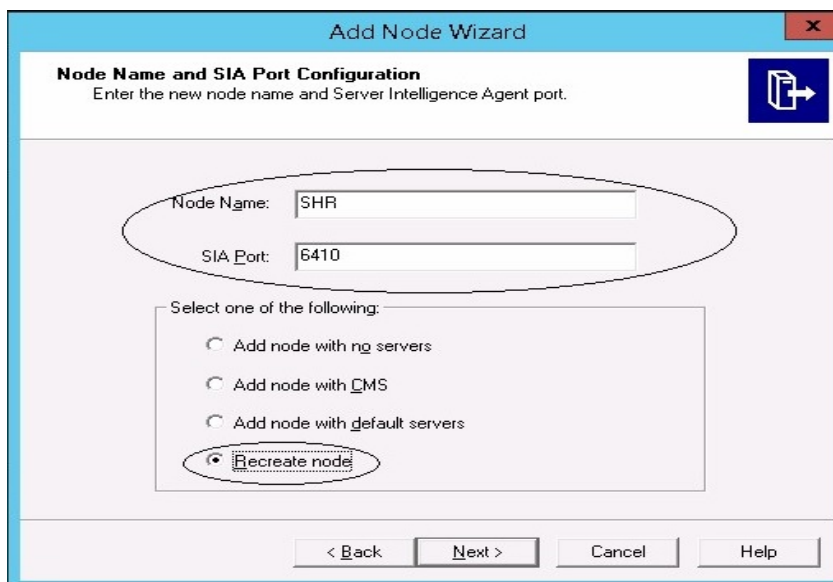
Add Node Wizard

x

Node Name and SIA Port Configuration
Enter the new node name and Server Intelligence Agent port.

Node Name: SHR

SIA Port: 6410

Select one of the following:

Add node with no servers

Add node with CMS

Add node with default servers

Recreate node

< Back

Next >

Cancel

Help